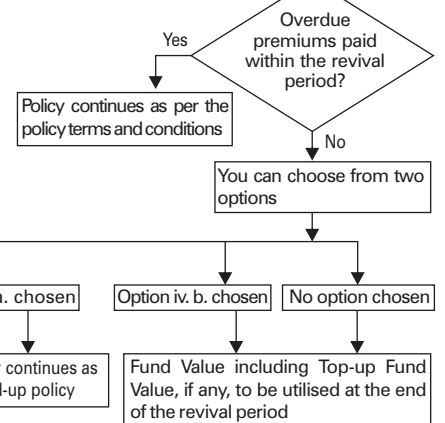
Overdue premiums paid within the revival period?

Yes

Policy continues as per the policy terms and conditions

No

You can choose from two options

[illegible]. chosen

Option iv. b. chosen

No option chosen

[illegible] continues as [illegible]-up policy

Fund Value including Top-up Fund Value, if any, to be utilised at the end of the revival period